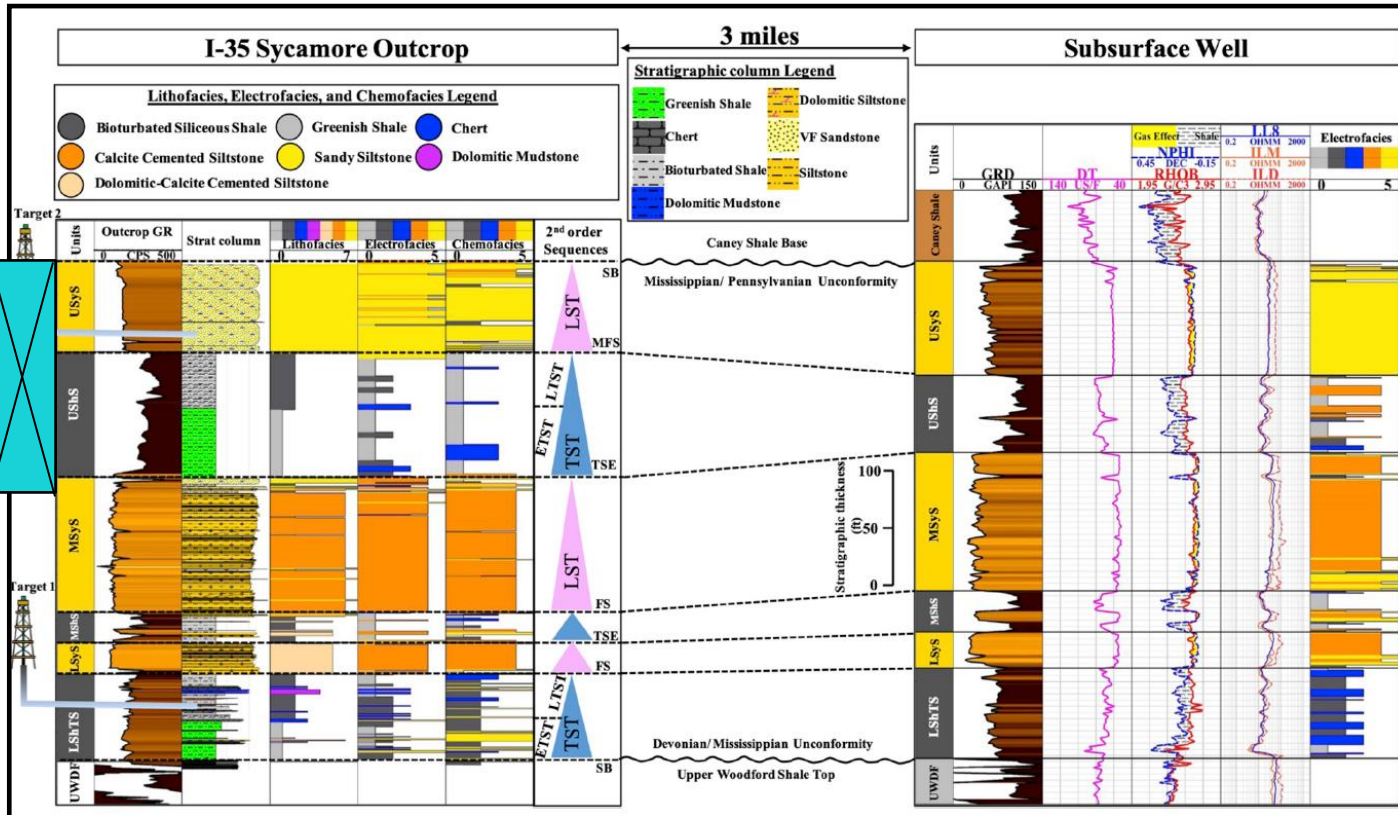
I-35 Sycamore Outcrop

3 miles

Subsurface Well

Lithofacies, Electrofacies, and Chemofacies Legend

Bioturbated Siliceous Shale
Greenish Shale
Chert
Calcite Cemented Siltstone
Sandy Siltstone
Dolomitic Mudstone
Dolomitic-Calcite Cemented Siltstone

Stratigraphic column Legend

Greenish Shale
Dolomitic Siltstone
Chert
VF Sandstone
Bioturbated Shale
Siltstone
Dolomitic Mudstone

Target 2

Target 1

| Units | Outcrop GR 0 CPS 500 | Strat column | Lithofacies 0 7 | Electrofacies 0 5 | Chemofacies 0 5 | 2nd order Sequences |
|---|---|---|---|---|---|---|
| USyS | | | | | | SB LST MFS |
| UShS | | | | | | LTST ETST TST TSE |
| MSyS | | | | | | LST FS |
| MShS | | | | | | TSE |
| LSyS | | | | | | FS |
| LShTS | | | | | | LTST ETST TST SB |
| UWDF | | | | | | |

Caney Shale Base

Mississippian/ Pennsylvanian Unconformity

Devonian/ Mississippian Unconformity

Upper Woodford Shale Top

Stratigraphic thickness (ft)
100
50
0

Units
GRD 0 GAPI 150
DT 140 US/F 40
Gas Effect Shale
NPHI 0.45 DEC -0.15
RHOB 1.95 G/C3 2.95
LL8 0.2 OHMM 2000
ILM 0.2 OHMM 2000
ILD 0.2 OHMM 2000
Electrofacies 0 5

Caney Shale
USyS
UShS
MSyS
MShS
LSyS
LShTS
UWDF